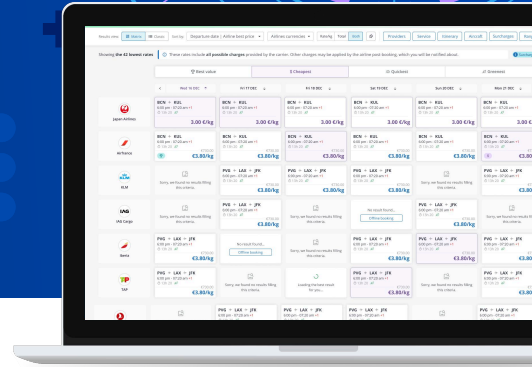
Results view | Matrix | Classic | Sort by: Departure date | Airline best price | Airlines currencies | Nearby | Total | Providers | Service | Gateway | Aircraft | Surcharges

Showing the 42 lowest rates | These rates include all possible charges provided by the carrier. Other charges may be applied by the airline post-booking, which you will be notified about.

Best value | $ Cheapest | Quickest | Greenest

Wed 16 DEC | Fri 17 DEC | Fri 18 DEC | Sat 19 DEC | Sun 20 DEC | Mon 21 DEC

Japan Airlines
BCN → KUL
3.00 €/kg
BCN → KUL
3.00 €/kg
BCN → KUL
3.00 €/kg
BCN → KUL
3.00 €/kg
BCN → KUL
3.00 €/kg

Air France
BCN → KUL
€3.80/kg
BCN → KUL
€3.80/kg
BCN → KUL
€3.80/kg
BCN → KUL
€3.80/kg
BCN → KUL
€3.80/kg
BCN → KUL
€3.80/kg

KLM
Sorry, we found no results filling this criteria.
PVG → LAX → JFK
€3.80/kg
PVG → LAX → JFK
€3.80/kg
BCN → KUL
€3.80/kg
BCN → KUL
€3.80/kg
BCN → KUL
€3.80/kg

IAG Cargo
Sorry, we found no results filling this criteria.
PVG → LAX → JFK
€3.80/kg
Sorry, we found no results filling this criteria.
No result found...
Offline booking
PVG → LAX → JFK
€3.80/kg
Sorry, we found no results filling this criteria.

Iberia
PVG → LAX → JFK
€3.80/kg
No result found...
Offline booking
Sorry, we found no results filling this criteria.
PVG → LAX → JFK
€3.80/kg
PVG → LAX → JFK
€3.80/kg
PVG → LAX → JFK
€3.80/kg

TAP
PVG → LAX → JFK
€3.80/kg
Sorry, we found no results filling this criteria.
Loading the best result for you...
PVG → LAX → JFK
€3.80/kg
PVG → LAX → JFK
€3.80/kg
PVG → LAX → JFK
€3.80/kg

PVG → LAX → JFK
PVG → LAX → JFK
PVG → LAX → JFK
PVG → LAX → JFK